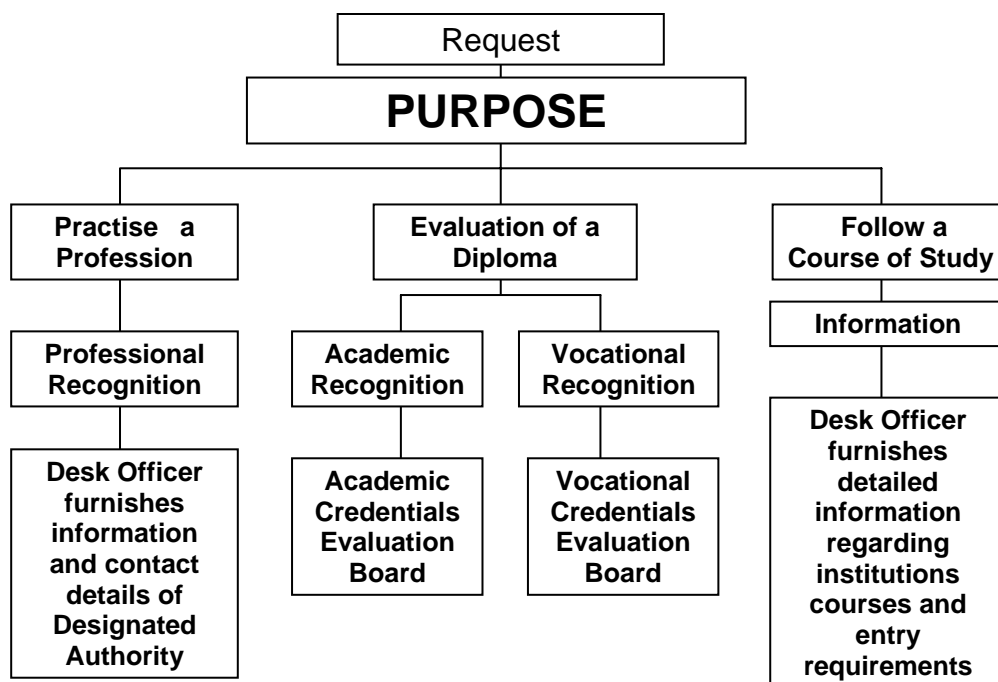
Request

PURPOSE

Practise a Profession

Professional Recognition

Desk Officer furnishes information and contact details of Designated Authority

Evaluation of a Diploma

Academic Recognition

Academic Credentials Evaluation Board

Vocational Recognition

Vocational Credentials Evaluation Board

Follow a Course of Study

Information

Desk Officer furnishes detailed information regarding institutions courses and entry requirements